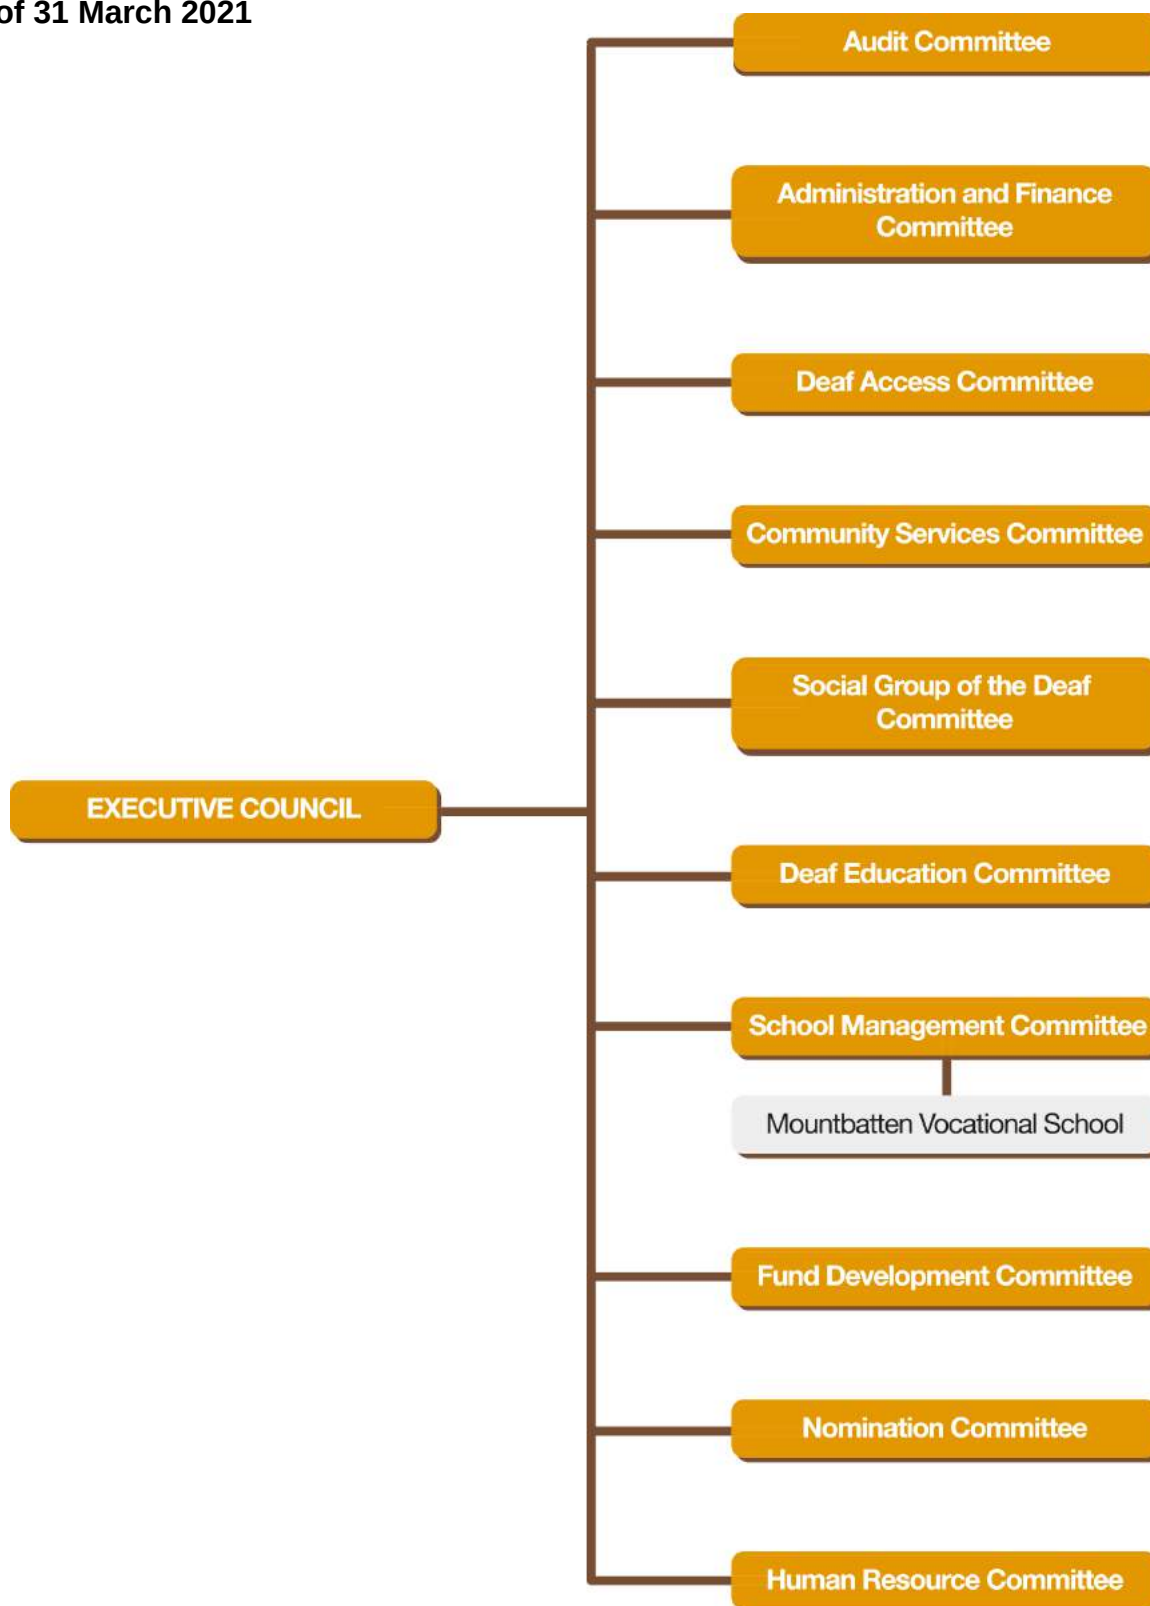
of 31 March 2021

EXECUTIVE COUNCIL

Audit Committee

Administration and Finance Committee

Deaf Access Committee

Community Services Committee

Social Group of the Deaf Committee

Deaf Education Committee

School Management Committee

Mountbatten Vocational School

Fund Development Committee

Nomination Committee

Human Resource Committee